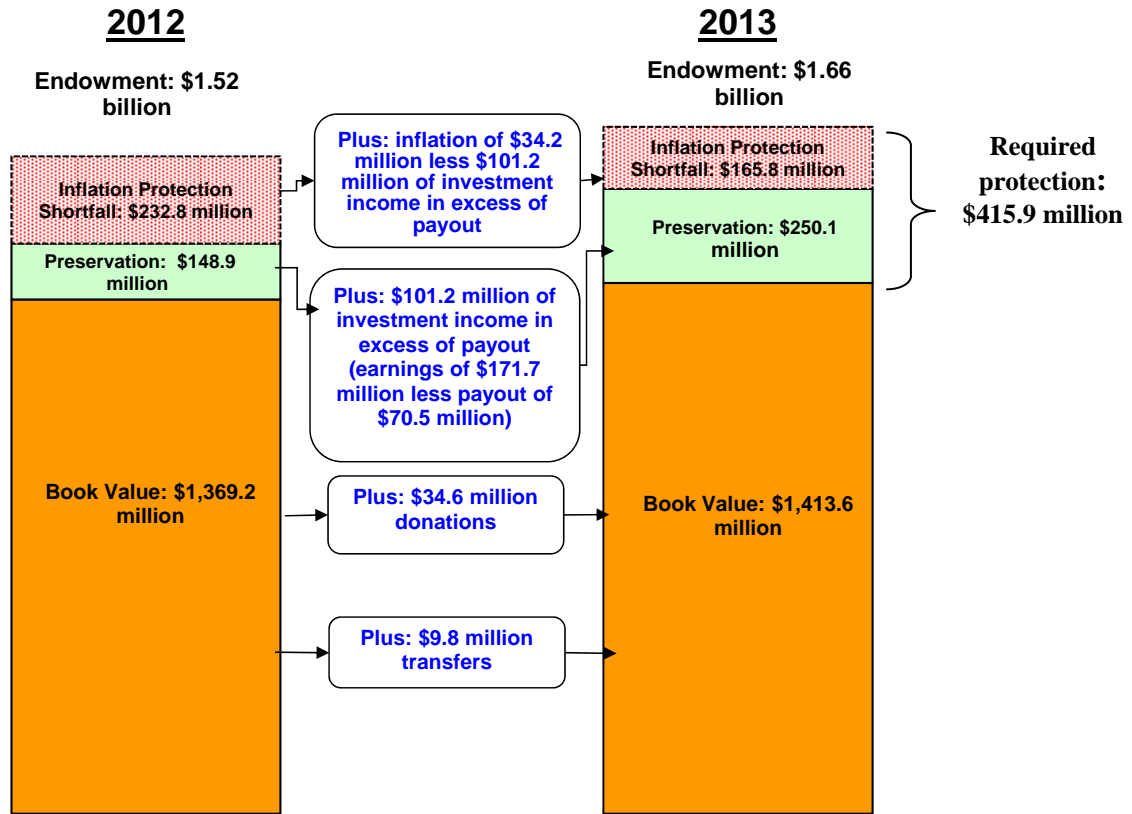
2012

Endowment: $1.52 billion

Inflation Protection Shortfall: $232.8 million

Preservation: $148.9 million

Book Value: $1,369.2 million

Plus: inflation of $34.2 million less $101.2 million of investment income in excess of payout

Plus: $101.2 million of investment income in excess of payout (earnings of $171.7 million less payout of $70.5 million)

Plus: $34.6 million donations

Plus: $9.8 million transfers

2013

Endowment: $1.66 billion

Inflation Protection Shortfall: $165.8 million

Preservation: $250.1 million

Book Value: $1,413.6 million

Required protection: $415.9 million